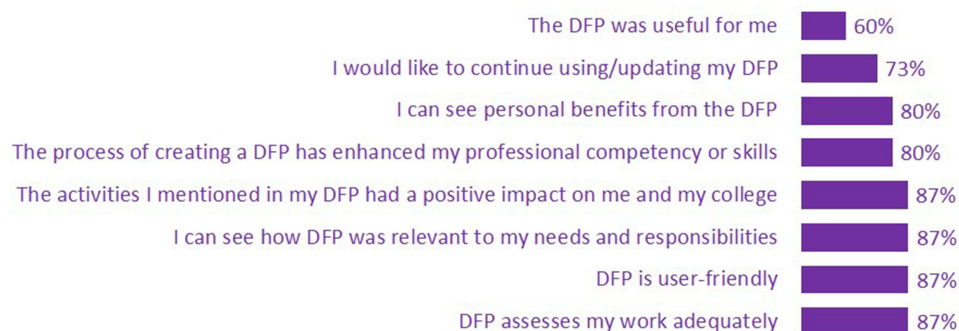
The DFP was useful for me 60%

I would like to continue using/updating my DFP 73%

I can see personal benefits from the DFP 80%

The process of creating a DFP has enhanced my professional competency or skills 80%

The activities I mentioned in my DFP had a positive impact on me and my college 87%

I can see how DFP was relevant to my needs and responsibilities 87%

DFP is user-friendly 87%

DFP assesses my work adequately 87%